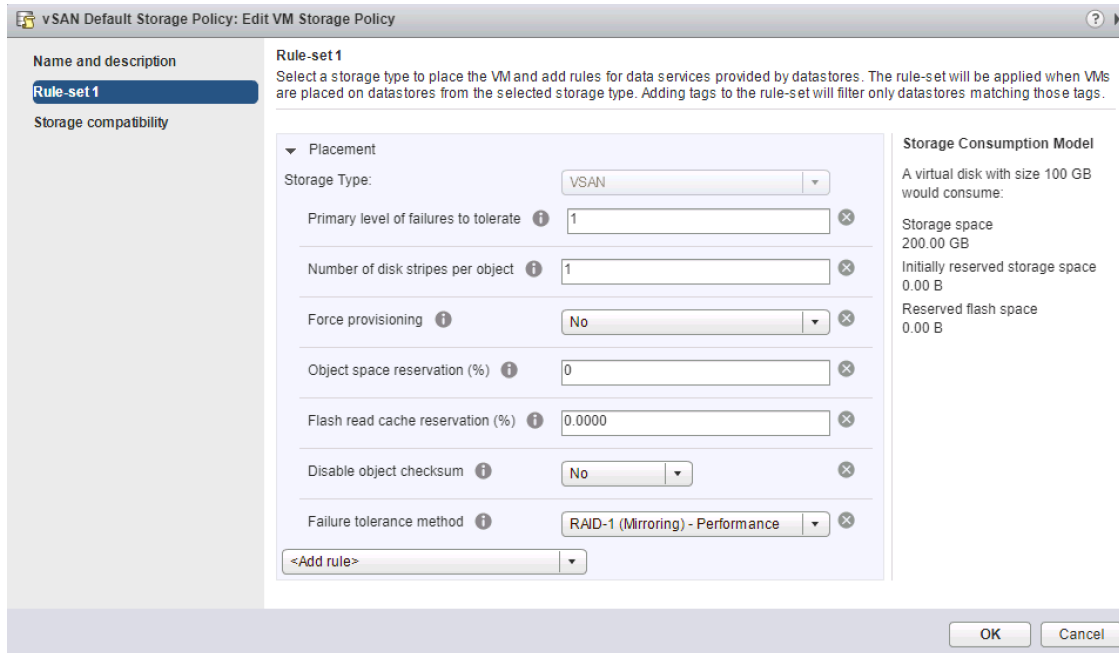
vSAN Default Storage Policy: Edit VM Storage Policy

Name and description
Rule-set 1
Storage compatibility

Rule-set 1
Select a storage type to place the VM and add rules for data services provided by datastores. The rule-set will be applied when VMs are placed on datastores from the selected storage type. Adding tags to the rule-set will filter only datastores matching those tags.

Placement
Storage Type: VSAN
Primary level of failures to tolerate 1
Number of disk stripes per object 1
Force provisioning No
Object space reservation (%) 0
Flash read cache reservation (%) 0.0000
Disable object checksum No
Failure tolerance method RAID-1 (Mirroring) - Performance
<Add rule>

Storage Consumption Model
A virtual disk with size 100 GB would consume:
Storage space
200.00 GB
Initially reserved storage space
0.00 B
Reserved flash space
0.00 B

OK Cancel